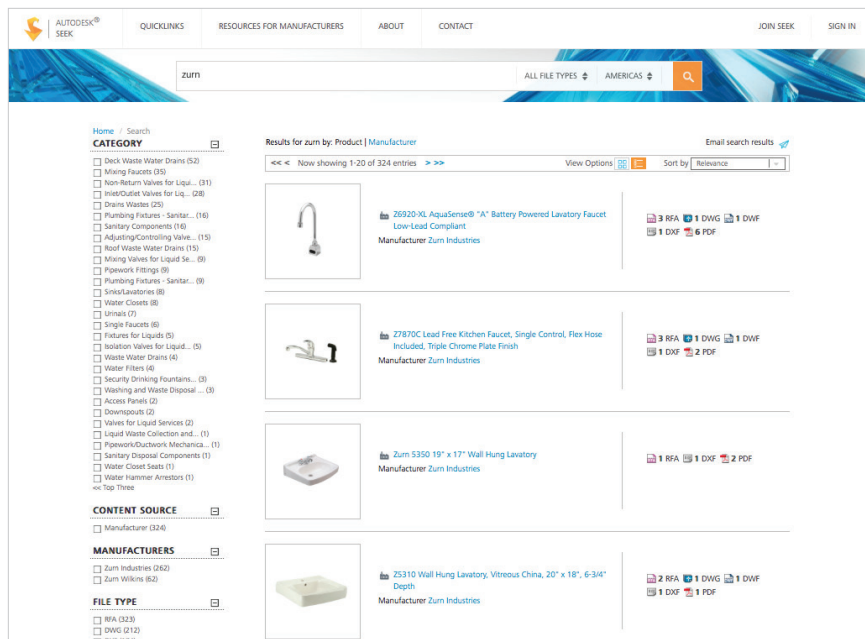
AUTODESK® SEEK

QUICKLINKS

RESOURCES FOR MANUFACTURERS

ABOUT

CONTACT

JOIN SEEK

SIGN IN

zurn

ALL FILE TYPES

AMERICAS

Home / Search

CATEGORY

Deck Waste Water Drains (52)
Mixing Faucets (35)
Non-Return Valves for Liqui... (31)
Inlet/Outlet Valves for Liq... (28)
Drains Wastes (25)
Plumbing Fixtures - Sanitar... (16)
Sanitary Components (16)
Adjusting/Controlling Valve... (15)
Roof Waste Water Drains (15)
Mixing Valves for Liquid Se... (9)
Pipework Fittings (9)
Plumbing Fixtures - Sanitar... (9)
Sinks/Lavatories (8)
Water Closets (8)
Urinals (7)
Single Faucets (6)
Fixtures for Liquids (5)
Isolation Valves for Liquid... (5)
Waste Water Drains (4)
Water Filters (4)
Security Drinking Fountains... (3)
Washing and Waste Disposal ... (3)
Access Panels (2)
Downspouts (2)
Valves for Liquid Services (2)
Liquid Waste Collection and... (1)
Pipework/Ductwork Mechanica... (1)
Sanitary Disposal Components (1)
Water Closet Seats (1)
Water Hammer Arrestors (1)
<< Top Three

CONTENT SOURCE

Manufacturer (324)

MANUFACTURERS

Zurn Industries (262)
Zurn Wilkins (62)

FILE TYPE

RFA (323)
DWG (212)

Results for zurn by: Product | Manufacturer

Email search results

<< < Now showing 1-20 of 324 entries > >>

View Options

Sort by Relevance

Z6920-XL AquaSense® "A" Battery Powered Lavatory Faucet Low-Lead Compliant
Manufacturer Zurn Industries

3 RFA 1 DWG 1 DWF
1 DXF 6 PDF

Z7870C Lead Free Kitchen Faucet, Single Control, Flex Hose Included, Triple Chrome Plate Finish
Manufacturer Zurn Industries

3 RFA 1 DWG 1 DWF
1 DXF 2 PDF

Zurn 5350 19" x 17" Wall Hung Lavatory
Manufacturer Zurn Industries

1 RFA 1 DXF 2 PDF

Z5310 Wall Hung Lavatory, Vitreous China, 20" x 18", 6-3/4" Depth
Manufacturer Zurn Industries

2 RFA 1 DWG 1 DWF
1 DXF 1 PDF